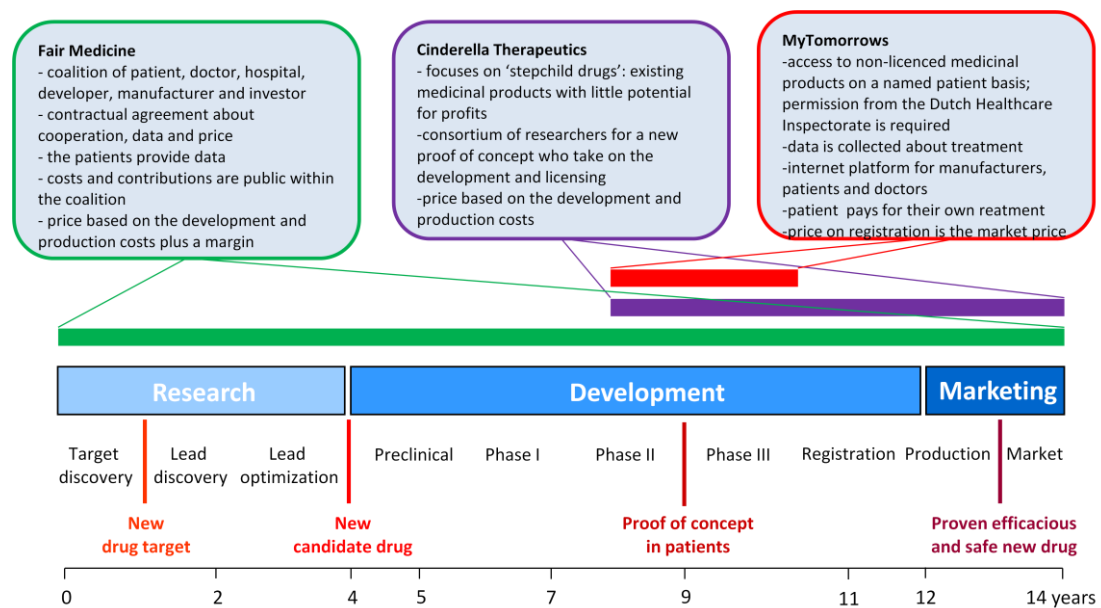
**Fair Medicine**
- coalition of patient, doctor, hospital, developer, manufacturer and investor
- contractual agreement about cooperation, data and price
- the patients provide data
- costs and contributions are public within the coalition
- price based on the development and production costs plus a margin

**Cinderella Therapeutics**
- focuses on 'stepchild drugs': existing medicinal products with little potential for profits
-consortium of researchers for a new proof of concept who take on the development and licensing
-price based on the development and production costs

**MyTomorrows**
-access to non-licenced medicinal products on a named patient basis; permission from the Dutch Healthcare Inspectorate is required
-data is collected about treatment
-internet platform for manufacturers, patients and doctors
-patient pays for their own reatment
-price on registration is the market price

Research

Development

Marketing

Target discovery

Lead discovery

Lead optimization

Preclinical

Phase I

Phase II

Phase III

Registration

Production

Market

New drug target

New candidate drug

Proof of concept in patients

Proven efficacious and safe new drug

0 2 4 5 7 9 11 12 14 years